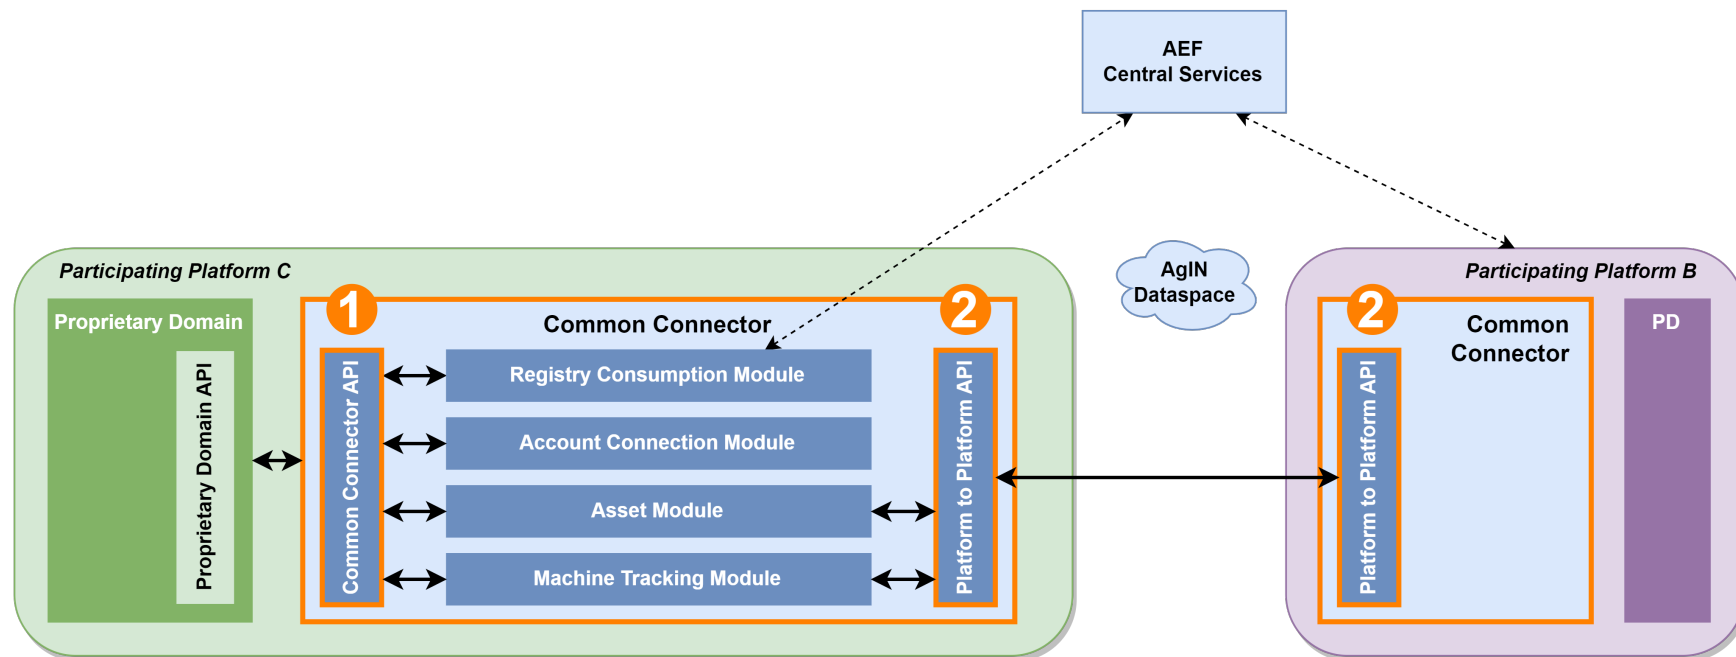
AEF
Central Services

Participating Platform C

Proprietary Domain

Proprietary Domain API

1

Common Connector

2

Common Connector API

Registry Consumption Module

Account Connection Module

Asset Module

Machine Tracking Module

Platform to Platform API

AgIN
Dataspace

Participating Platform B

2

Common Connector

PD

Platform to Platform API